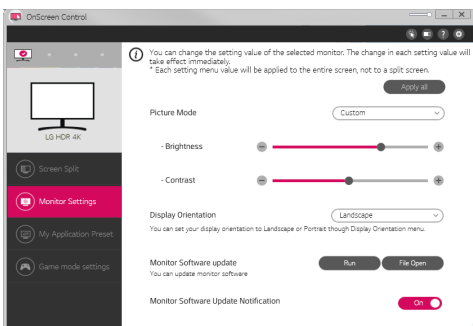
OnScreen Control

You can change the setting value of the selected monitor. The change in each setting value will take effect immediately.
* Each setting menu value will be applied to the entire screen, not to a split screen.

Apply all

LG HDR 4K

Screen Split

Monitor Settings

My Application Preset

Game mode settings

Picture Mode

Custom

- Brightness

- Contrast

Display Orientation

Landscape

You can set your display orientation to Landscape or Portrait though Display Orientation menu.

Monitor Software update

You can update monitor software

Run

File Open

Monitor Software Update Notification

On